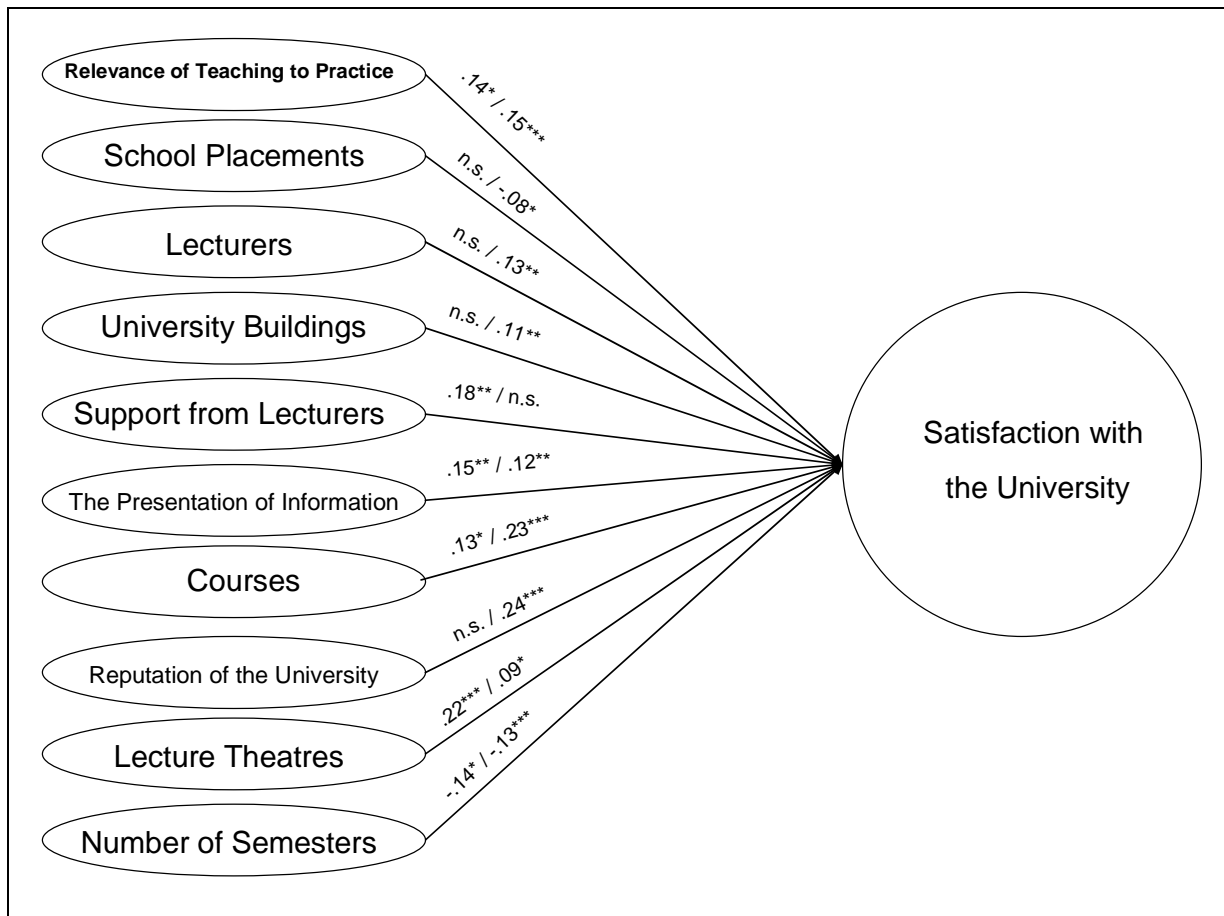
Relevance of Teaching to Practice
.14* / .15***
School Placements
n.s. / -.08*
Lecturers
n.s. / .13**
University Buildings
n.s. / .11**
Support from Lecturers
.18** / n.s.
The Presentation of Information
.15** / .12**
Courses
.13* / .23***
Reputation of the University
n.s. / .24***
Lecture Theatres
.22*** / .09*
Number of Semesters
-.14* / -.13***
Satisfaction with the University